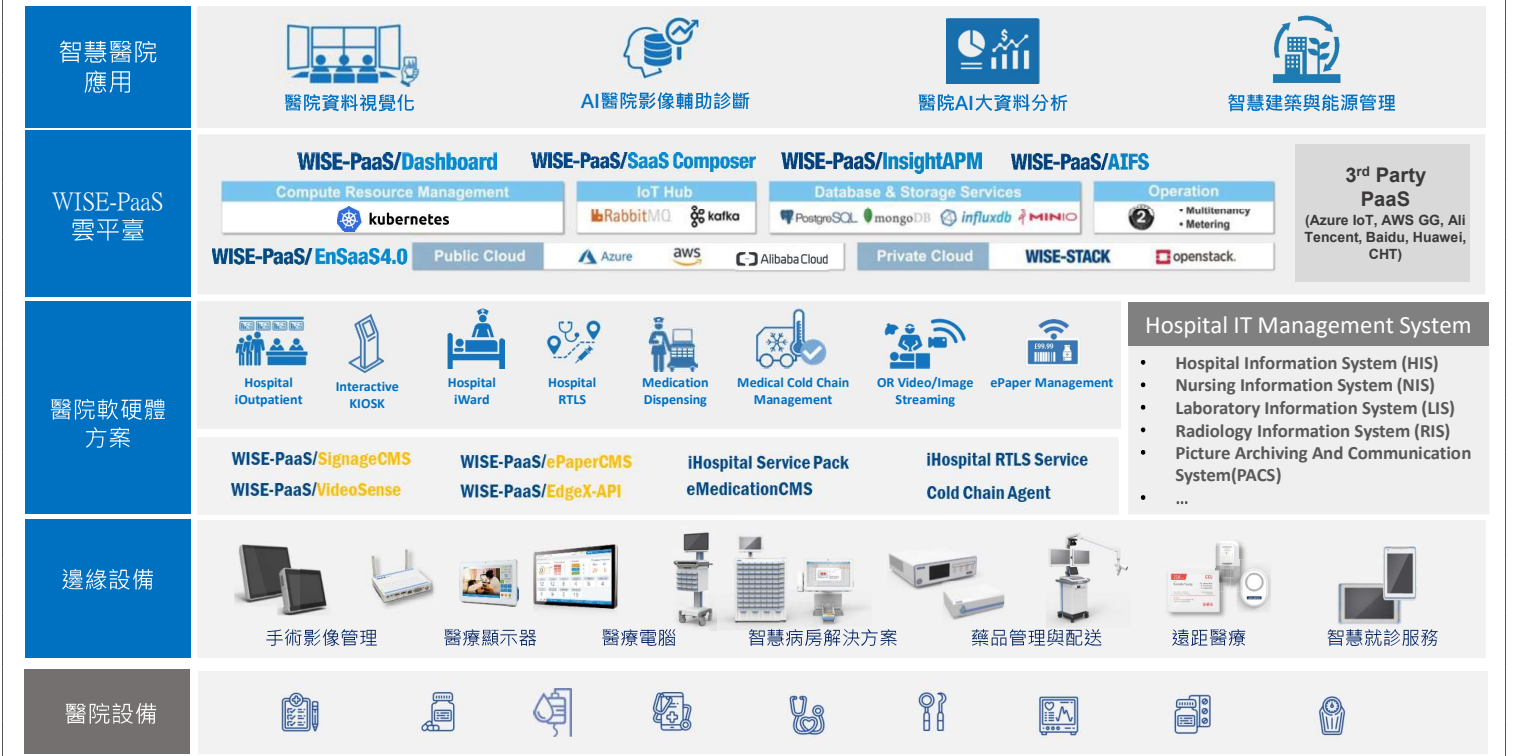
智慧醫院應用

醫院資料視覺化
AI醫院影像輔助診斷
醫院AI大資料分析
智慧建築與能源管理

WISE-PaaS 雲平臺

WISE-PaaS/Dashboard
WISE-PaaS/SaaS Composer
WISE-PaaS/InsightAPM
WISE-PaaS/AIFS

Compute Resource Management
kubernetes
IoT Hub
RabbitMQ
kafka
Database & Storage Services
PostgreSQL
mongoDB
influxdb
MINIO
Operation
• Multitenancy
• Metering

3rd Party PaaS
(Azure IoT, AWS GG, Ali Tencent, Baidu, Huawei, CHT)

WISE-PaaS/ EnSaaS4.0
Public Cloud
Azure
aws
Alibaba Cloud
Private Cloud
WISE-STACK
openstack.

醫院軟硬體方案

Hospital iOutpatient
Interactive KIOSK
Hospital iWard
Hospital RTLS
Medication Dispensing
Medical Cold Chain Management
OR Video/Image Streaming
ePaper Management

Hospital IT Management System
• Hospital Information System (HIS)
• Nursing Information System (NIS)
• Laboratory Information System (LIS)
• Radiology Information System (RIS)
• Picture Archiving And Communication System(PACS)
• …

WISE-PaaS/SignageCMS
WISE-PaaS/VideoSense
WISE-PaaS/ePaperCMS
WISE-PaaS/EdgeX-API
iHospital Service Pack
eMedicationCMS
iHospital RTLS Service
Cold Chain Agent

邊緣設備

手術影像管理
醫療顯示器
醫療電腦
智慧病房解決方案
藥品管理與配送
遠距醫療
智慧就診服務

醫院設備